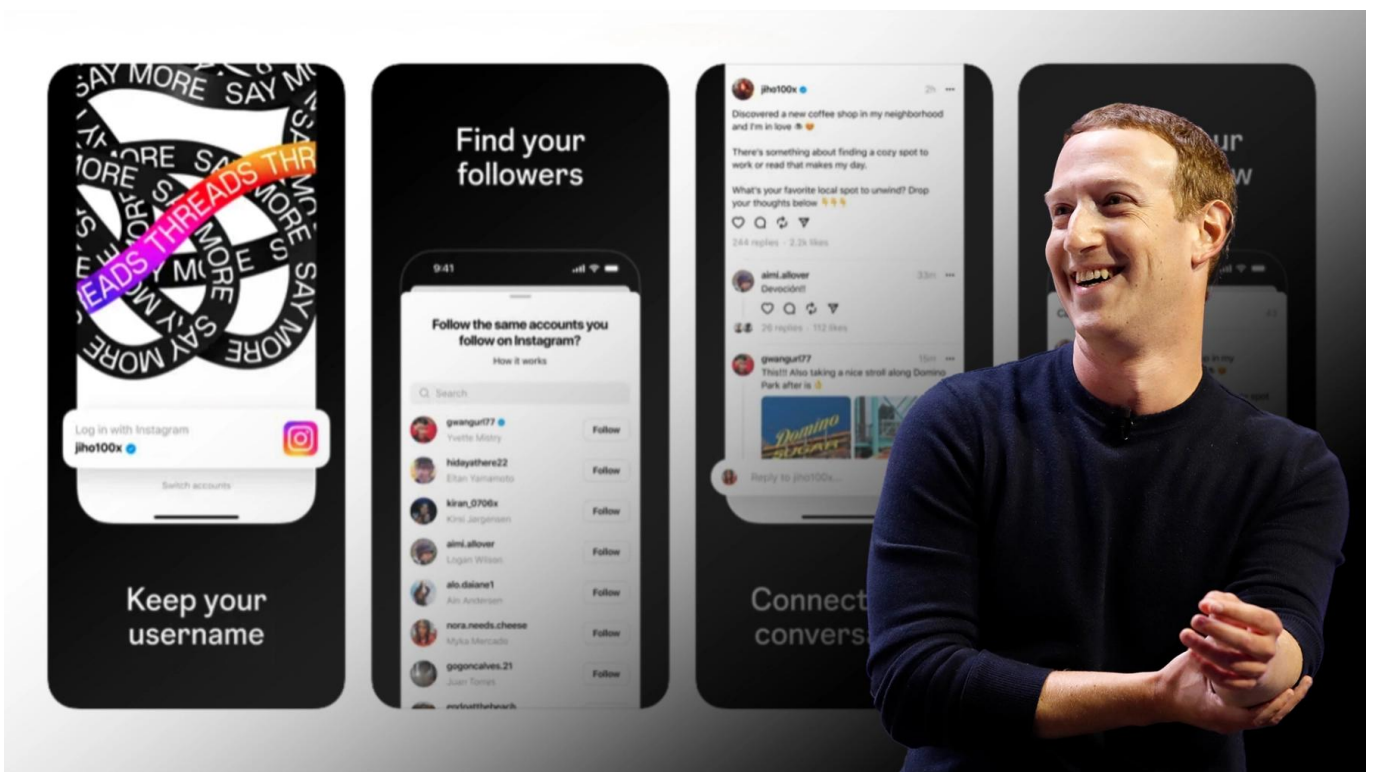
SAY MORE SAY MORE SAY MORE THREADS THREADS SAY MORE SAY MORE SAY MORE

Log in with Instagram
jiho100x

Switch accounts

Keep your username

Find your followers

9:41

Follow the same accounts you follow on Instagram?
How it works

Search

gwangurl77
Yvette Mistry
Follow

hidayathere22
Eitan Yamamoto
Follow

kiran_0706x
Kirsi Jørgensen
Follow

aimi.allover
Logan Wilson
Follow

alo.daiane1
Ain Andersen
Follow

nora.needs.cheese
Myka Mercado
Follow

gogoncalves.21
Juan Torres
Follow

endoatthebeach

jiho100x 2h

Discovered a new coffee shop in my neighborhood and I'm in love

There's something about finding a cozy spot to work or read that makes my day.

What's your favorite local spot to unwind? Drop your thoughts below

244 replies · 2.2k likes

aimi.allover 33m
Devoción!!

26 replies · 112 likes

gwangurl77 15m
This!!! Also taking a nice stroll along Domino Park after is

Domino SUGAR

Reply to jiho100x...

Connect conversa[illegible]

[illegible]ur
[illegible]w